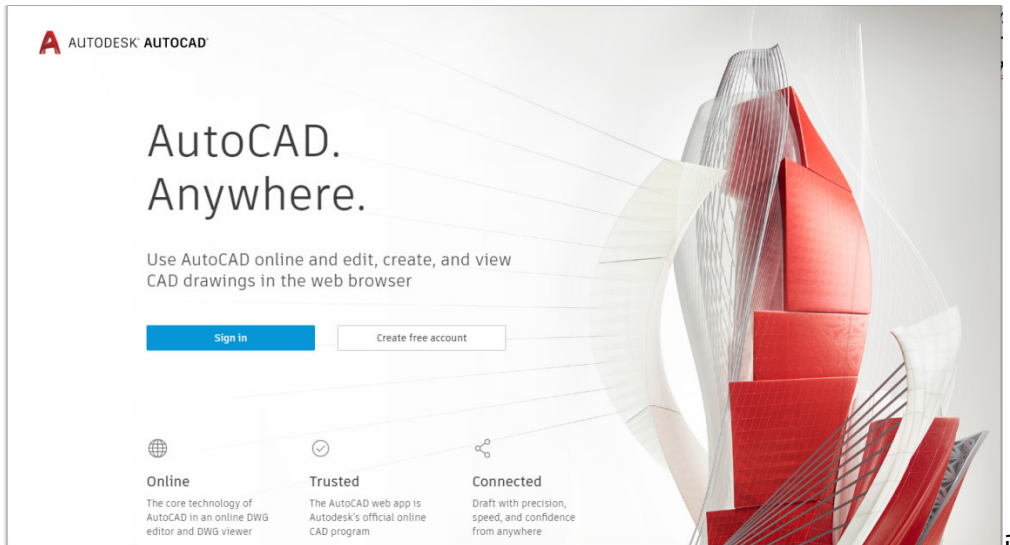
AUTODESK AUTOCAD

AutoCAD. Anywhere.

Use AutoCAD online and edit, create, and view CAD drawings in the web browser

Sign in

Create free account

Online

The core technology of AutoCAD in an online DWG editor and DWG viewer

Trusted

The AutoCAD web app is Autodesk's official online CAD program

Connected

Draft with precision, speed, and confidence from anywhere